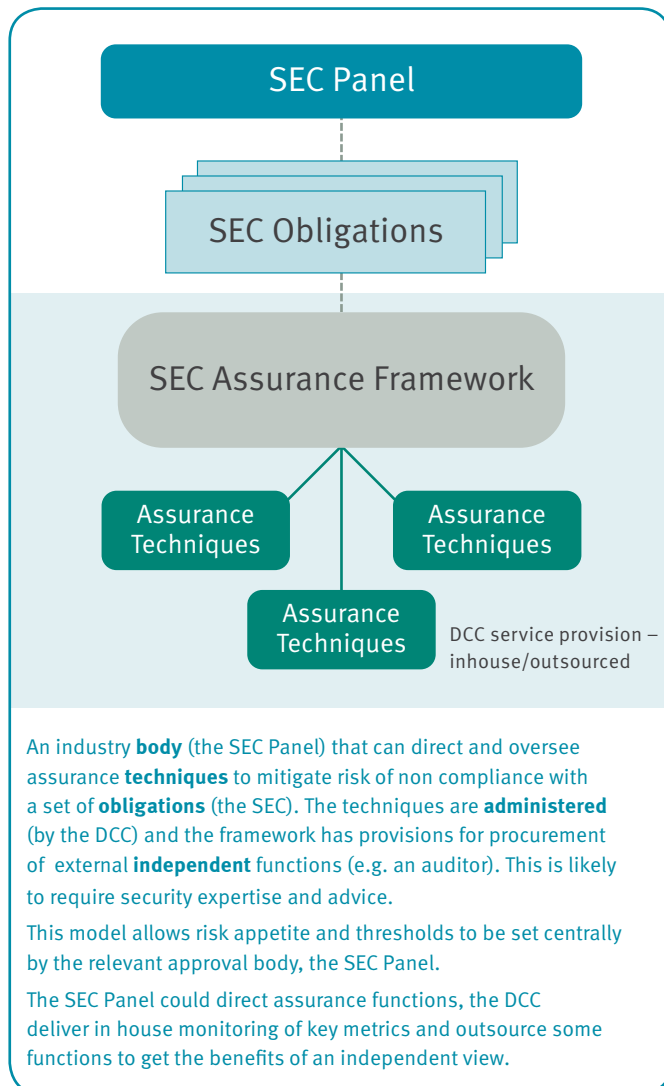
SEC Panel

SEC Obligations

SEC Assurance Framework

Assurance Techniques

Assurance Techniques

Assurance Techniques

DCC service provision – inhouse/outsourced

An industry **body** (the SEC Panel) that can direct and oversee assurance **techniques** to mitigate risk of non compliance with a set of **obligations** (the SEC). The techniques are **administered** (by the DCC) and the framework has provisions for procurement of external **independent** functions (e.g. an auditor). This is likely to require security expertise and advice.

This model allows risk appetite and thresholds to be set centrally by the relevant approval body, the SEC Panel.

The SEC Panel could direct assurance functions, the DCC deliver in house monitoring of key metrics and outsource some functions to get the benefits of an independent view.